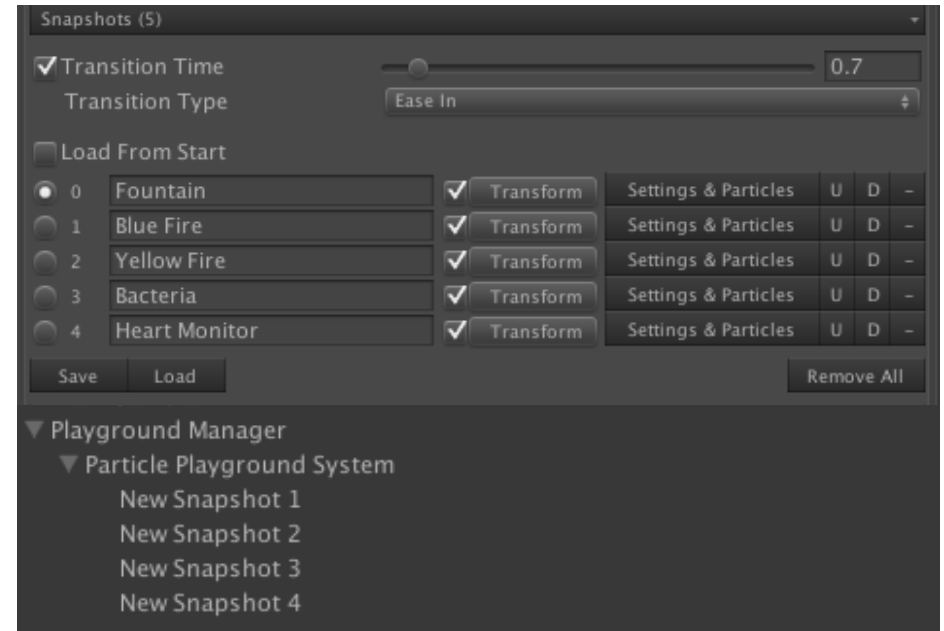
Snapshots (5)

Transition Time 0.7

Transition Type Ease In

Load From Start

| | | | |
|---|---|---|---|
| 0 Fountain | Transform | Settings & Particles | U D - |
| 1 Blue Fire | Transform | Settings & Particles | U D - |
| 2 Yellow Fire | Transform | Settings & Particles | U D - |
| 3 Bacteria | Transform | Settings & Particles | U D - |
| 4 Heart Monitor | Transform | Settings & Particles | U D - |

Save Load Remove All

Playground Manager
Particle Playground System
New Snapshot 1
New Snapshot 2
New Snapshot 3
New Snapshot 4